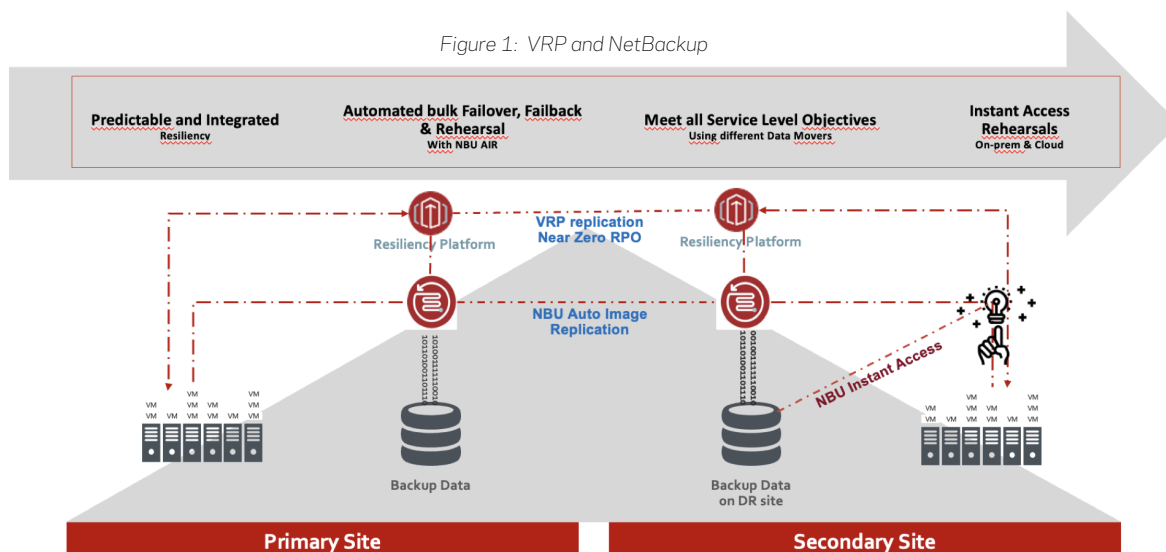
Figure 1: VRP and NetBackup

Predictable and Integrated
Resiliency

Automated bulk Failover, Failback & Rehearsal
With NBU AIR

Meet all Service Level Objectives
Using different Data Movers

Instant Access Rehearsals
On-prem & Cloud

Resiliency Platform

VRP replication
Near Zero RPO

Resiliency Platform

NBU Auto Image Replication

NBU Instant Access

VM VM VM VM VM VM VM VM VM VM VM VM VM

Backup Data

Backup Data on DR site

VM VM VM VM VM VM VM VM VM VM VM VM VM

Primary Site

Secondary Site